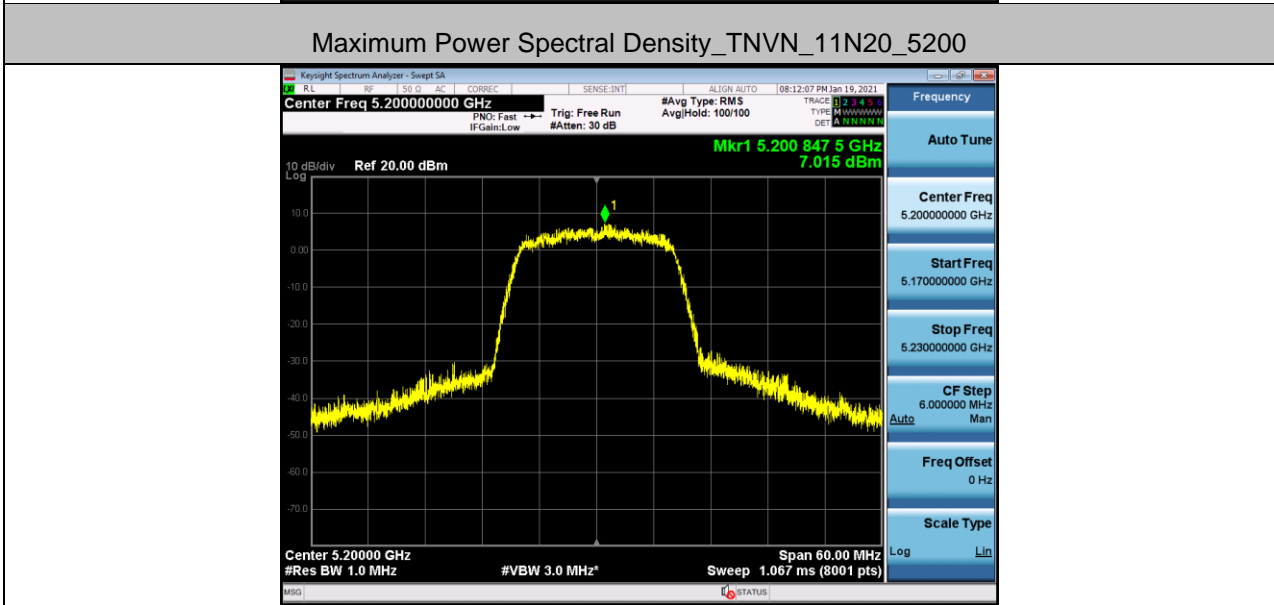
Maximum Power Spectral Density_TNVN_11N20_5200

Keysight Spectrum Analyzer - Swept SA

RL | RF | 50 Ω | AC | CORREC | SENSE:INT | ALIGN AUTO | 08:12:07 PM Jan 19, 2021

Center Freq 5.200000000 GHz

PNO: Fast
IFGain:Low

Trig: Free Run
#Atten: 30 dB

#Avg Type: RMS
Avg|Hold: 100/100

TRACE 1 2 3 4 5 6
TYPE M WWWWW
DET A N N N N N

Mkr1 5.200 847 5 GHz
7.015 dBm

10 dB/div Ref 20.00 dBm
Log

10.0
0.00
-10.0
-20.0
-30.0
-40.0
-50.0
-60.0
-70.0

1

Center 5.20000 GHz
#Res BW 1.0 MHz
#VBW 3.0 MHz*
Span 60.00 MHz
Sweep 1.067 ms (8001 pts)

MSG
STATUS

Frequency

Auto Tune

Center Freq
5.200000000 GHz

Start Freq
5.170000000 GHz

Stop Freq
5.230000000 GHz

CF Step
6.000000 MHz
Auto Man

Freq Offset
0 Hz

Scale Type
Log Lin